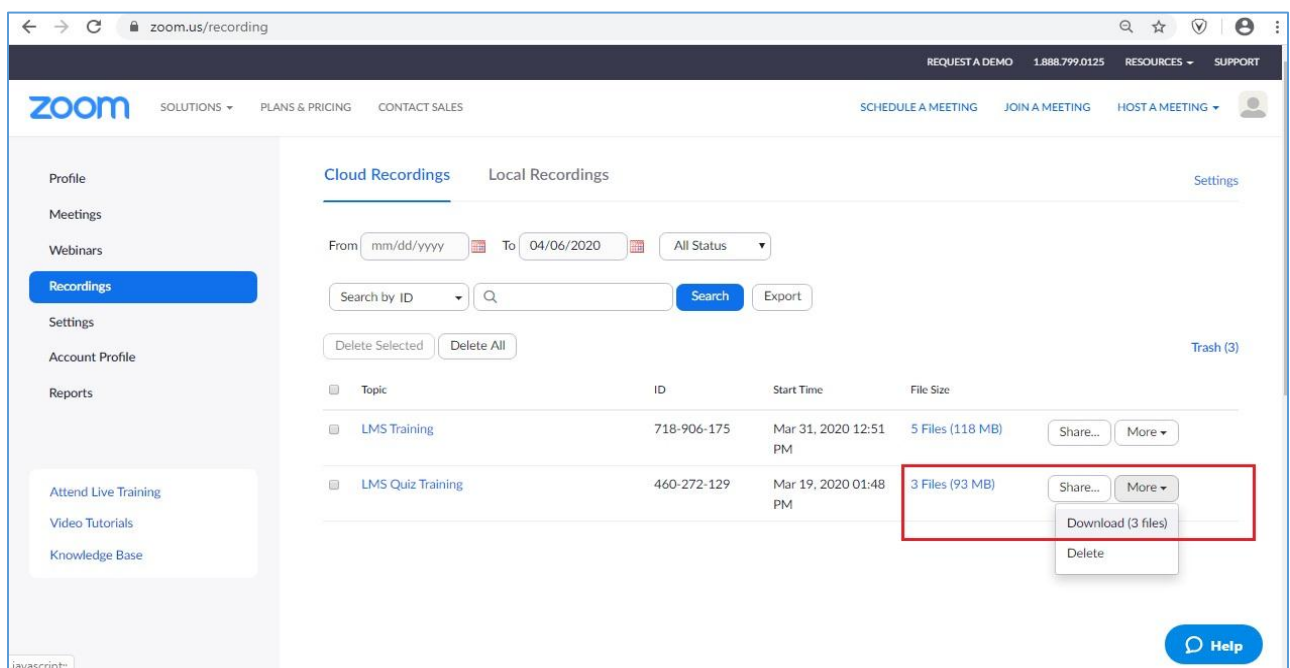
zoom.us/recording

REQUEST A DEMO 1.888.799.0125 RESOURCES SUPPORT

zoom SOLUTIONS PLANS & PRICING CONTACT SALES SCHEDULE A MEETING JOIN A MEETING HOST A MEETING

Profile
Meetings
Webinars
Recordings
Settings
Account Profile
Reports

Attend Live Training
Video Tutorials
Knowledge Base

Cloud Recordings Local Recordings Settings

From mm/dd/yyyy To 04/06/2020 All Status

Search by ID Search Export

Delete Selected Delete All Trash (3)

| | Topic | ID | Start Time | File Size | |
|---|---|---|---|---|---|
| | LMS Training | 718-906-175 | Mar 31, 2020 12:51 PM | 5 Files (118 MB) | Share... More |
| | LMS Quiz Training | 460-272-129 | Mar 19, 2020 01:48 PM | 3 Files (93 MB) | Share... More |

Download (3 files)
Delete

javascript:

Help